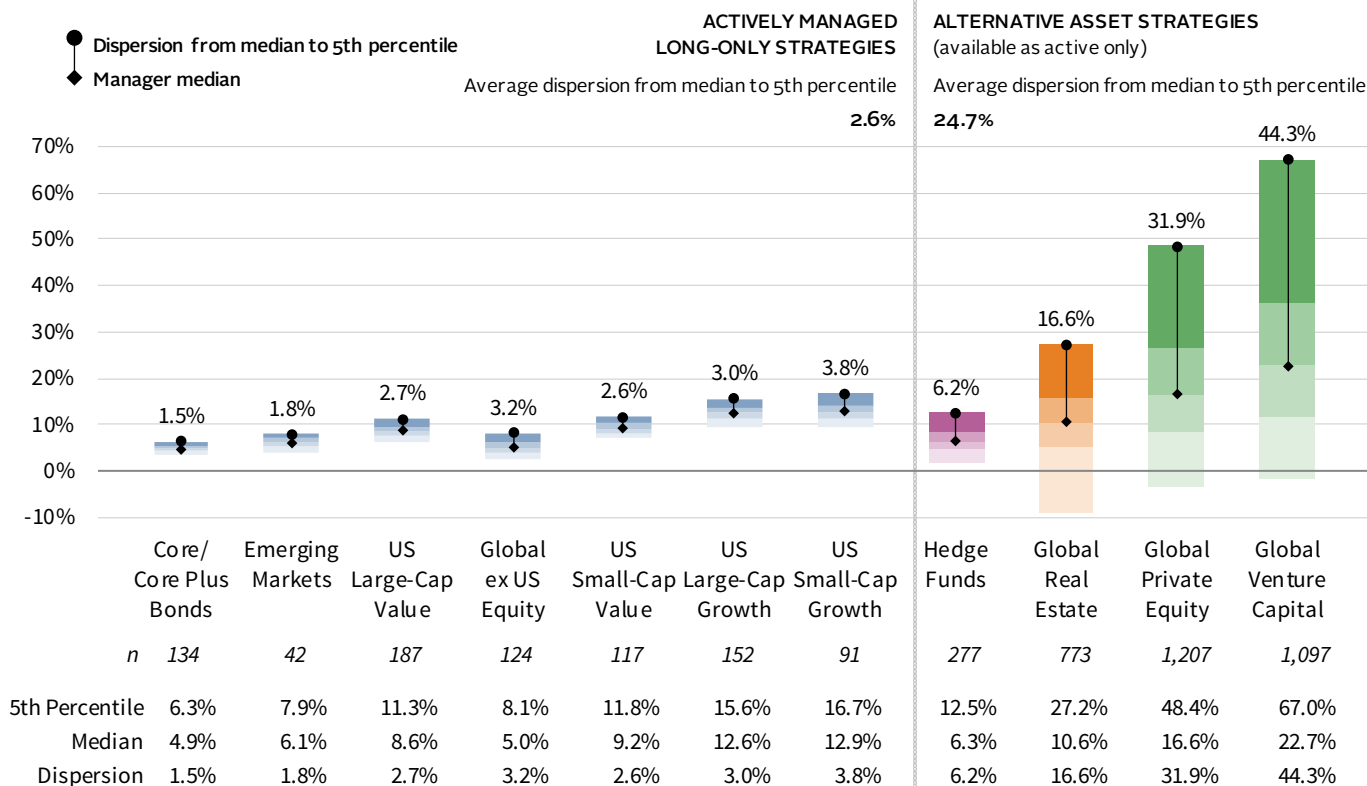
Dispersion from median to 5th percentile

Manager median

ACTIVELY MANAGED LONG-ONLY STRATEGIES

Average dispersion from median to 5th percentile

2.6%

ALTERNATIVE ASSET STRATEGIES (available as active only)

Average dispersion from median to 5th percentile

24.7%

70%
60%
50%
40%
30%
20%
10%
0%
-10%

1.5%
1.8%
2.7%
3.2%
2.6%
3.0%
3.8%
6.2%
16.6%
31.9%
44.3%

| | Core/ Core Plus Bonds | Emerging Markets | US Large-Cap Value | Global ex US Equity | US Small-Cap Value | US Large-Cap Growth | US Small-Cap Growth | Hedge Funds | Global Real Estate | Global Private Equity | Global Venture Capital |
|---|---|---|---|---|---|---|---|---|---|---|---|
| n | 134 | 42 | 187 | 124 | 117 | 152 | 91 | 277 | 773 | 1,207 | 1,097 |
| 5th Percentile | 6.3% | 7.9% | 11.3% | 8.1% | 11.8% | 15.6% | 16.7% | 12.5% | 27.2% | 48.4% | 67.0% |
| Median | 4.9% | 6.1% | 8.6% | 5.0% | 9.2% | 12.6% | 12.9% | 6.3% | 10.6% | 16.6% | 22.7% |
| Dispersion | 1.5% | 1.8% | 2.7% | 3.2% | 2.6% | 3.0% | 3.8% | 6.2% | 16.6% | 31.9% | 44.3% |